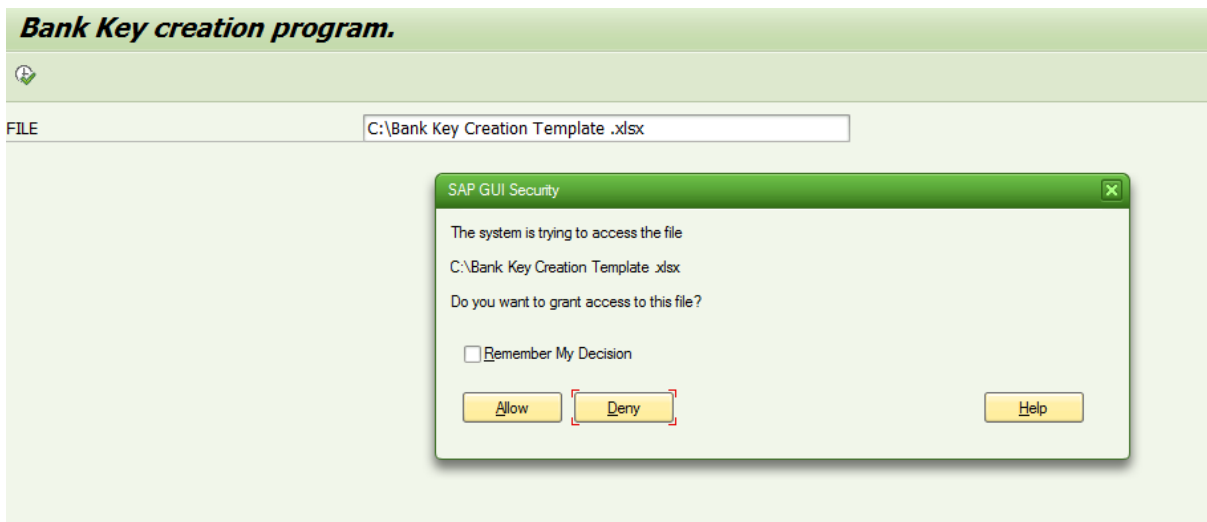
Bank Key creation program.

FILE C:\Bank Key Creation Template .xlsx

SAP GUI Security

The system is trying to access the file

C:\Bank Key Creation Template .xlsx

Do you want to grant access to this file?

Remember My Decision

Allow Deny Help